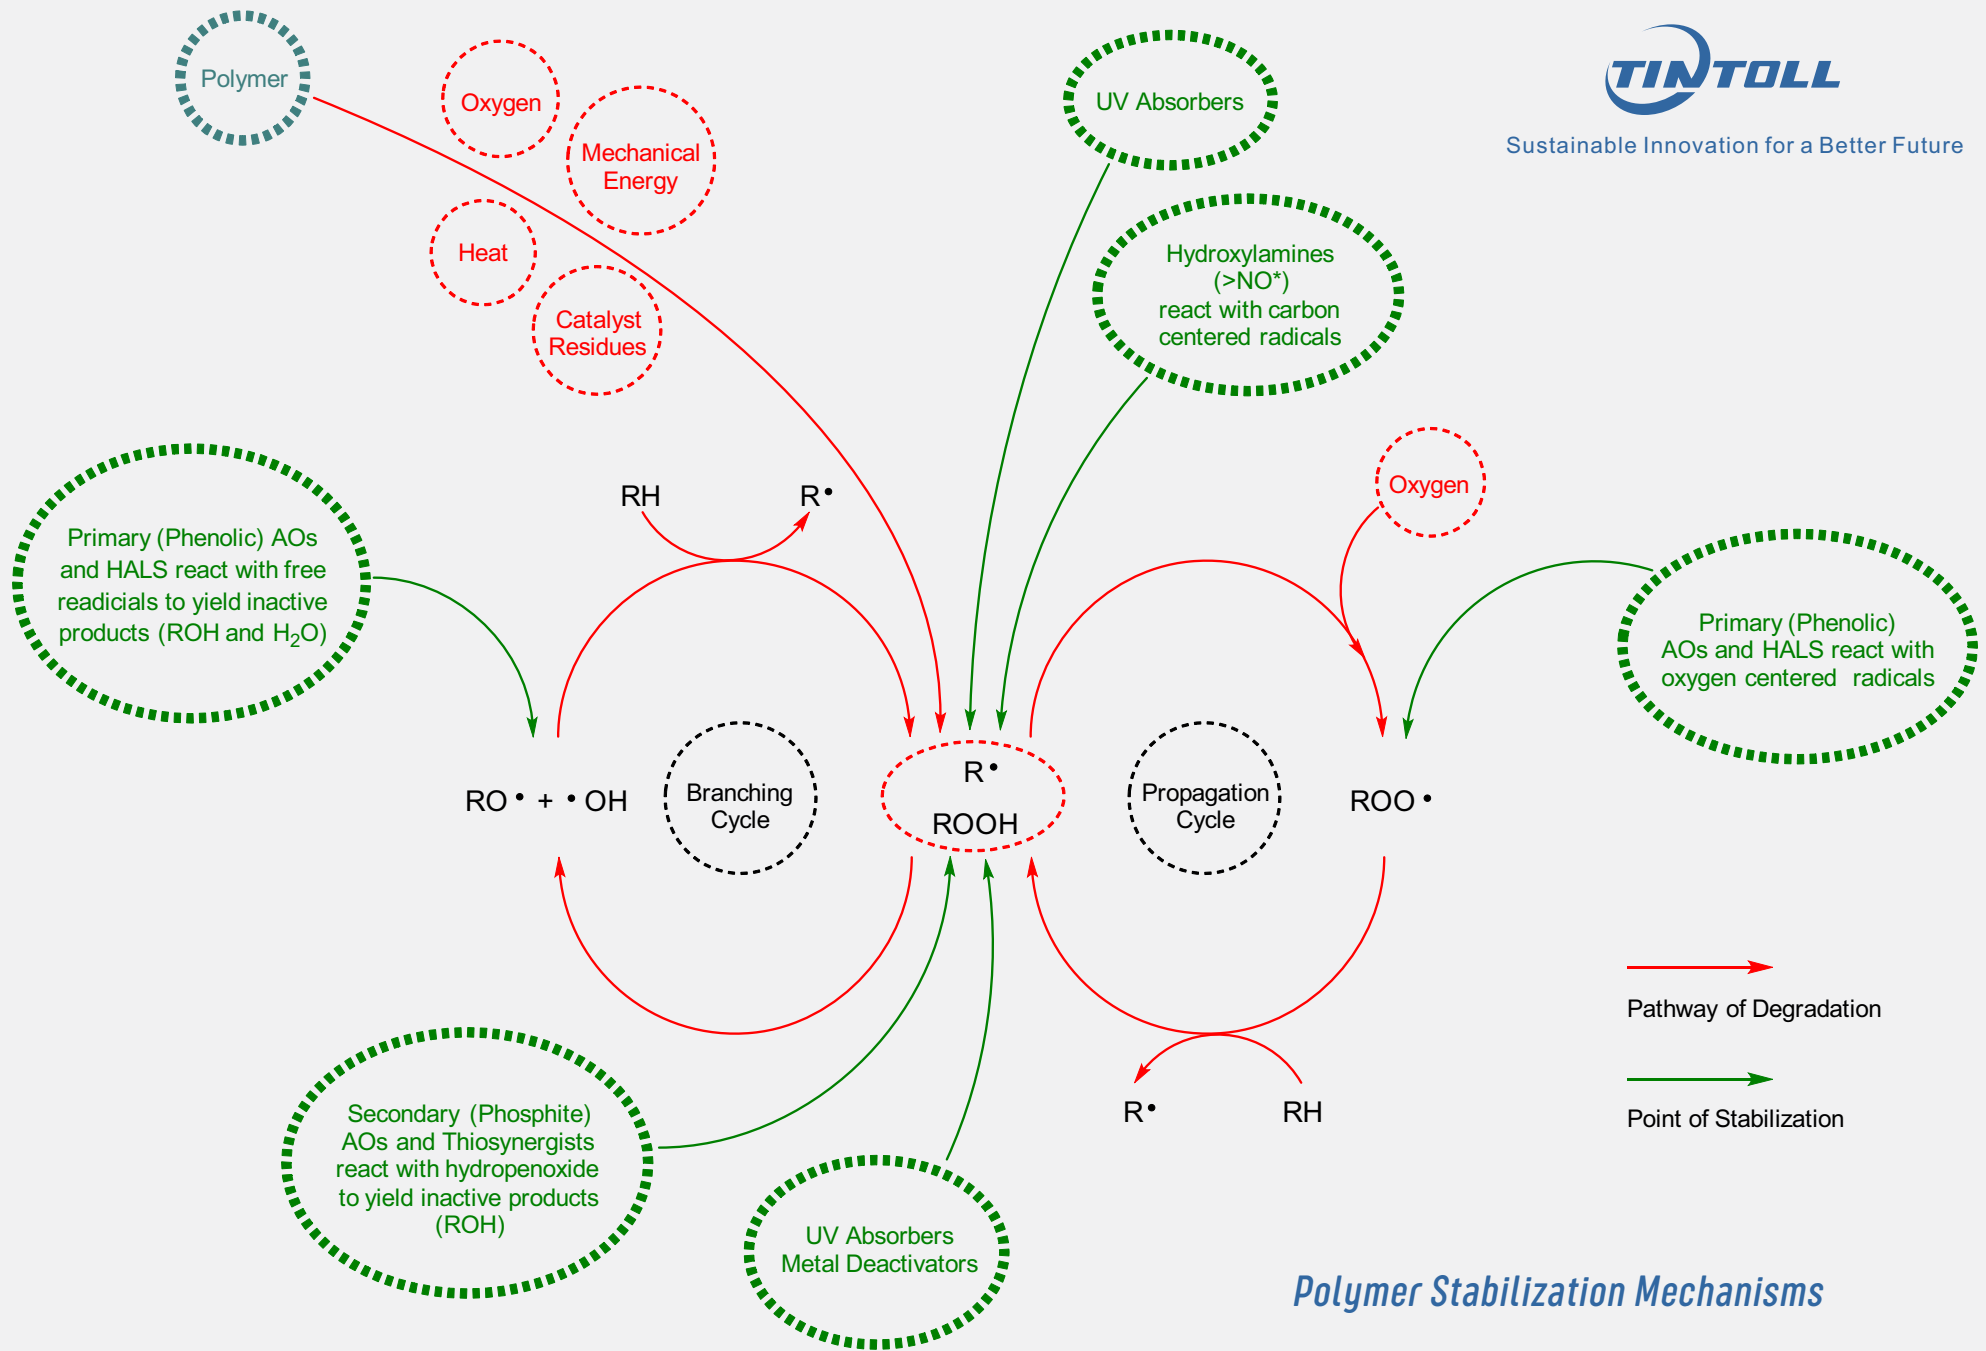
Polymer

Oxygen

Mechanical Energy

Heat

Catalyst Residues

UV Absorbers

TINTOLL

Sustainable Innovation for a Better Future

Hydroxylamines (>NO*) react with carbon centered radicals

Oxygen

Primary (Phenolic) AOs and HALS react with free readicials to yield inactive products (ROH and $H_2O$)

RH

R•

Primary (Phenolic) AOs and HALS react with oxygen centered radicals

RO• + •OH

Branching Cycle

R•

ROOH

Propagation Cycle

ROO•

Pathway of Degradation

Point of Stabilization

R•

RH

Secondary (Phosphite) AOs and Thiosynergists react with hydropenoxide to yield inactive products (ROH)

UV Absorbers Metal Deactivators

Polymer Stabilization Mechanisms